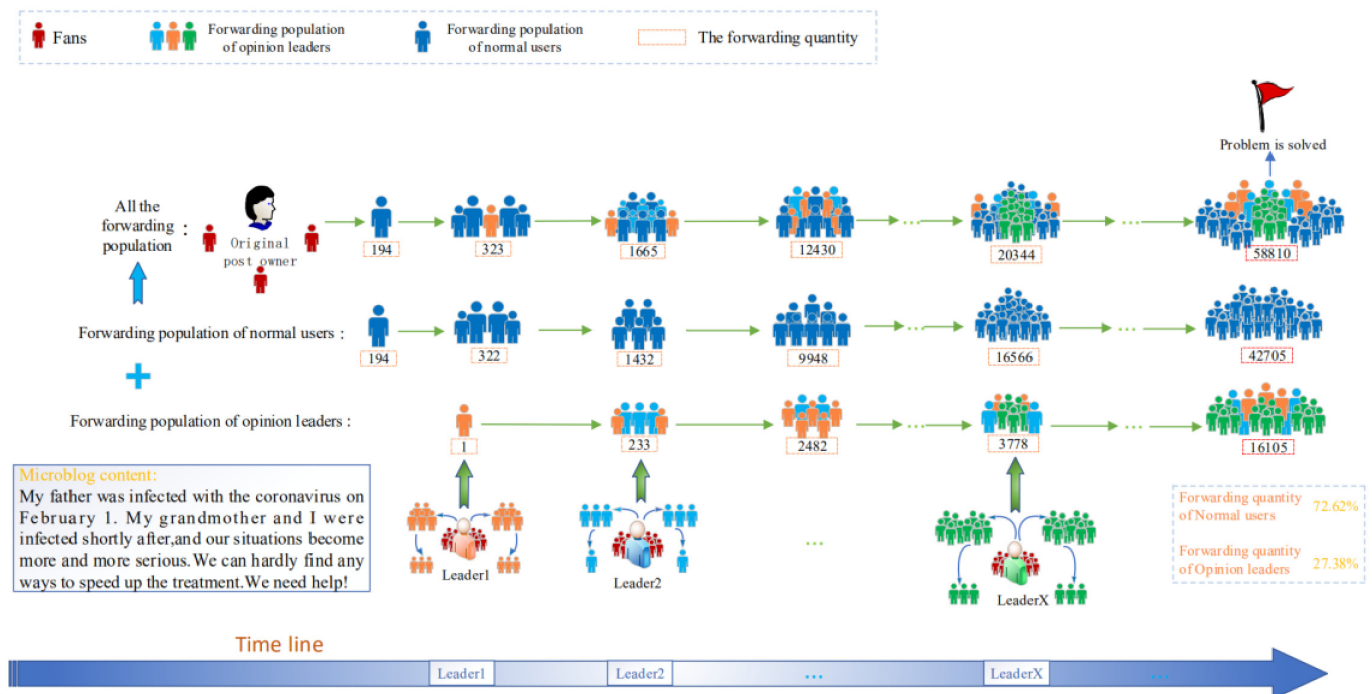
Fans
Forwarding population of opinion leaders
Forwarding population of normal users
The forwarding quantity

Problem is solved

All the forwarding population :
Original post owner
194
323
1665
12430
20344
58810

Forwarding population of normal users :
194
322
1432
9948
16566
42705

Forwarding population of opinion leaders :
1
233
2482
3778
16105

Microblog content:
My father was infected with the coronavirus on February 1. My grandmother and I were infected shortly after,and our situations become more and more serious.We can hardly find any ways to speed up the treatment.We need help!

Leader1
Leader2
...
LeaderX

| Forwarding quantity of Normal users | 72.62% |
|---|---|
| Forwarding quantity of Opinion leaders | 27.38% |

Time line
Leader1
Leader2
...
LeaderX
...